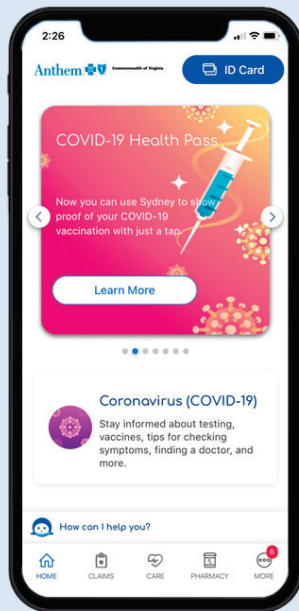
2:26

Anthem Commonwealth of Virginia

ID Card

COVID-19 Health Pass

Now you can use Sydney to show proof of your COVID-19 vaccination with just a tap.

Learn More

Coronavirus (COVID-19)

Stay informed about testing, vaccines, tips for checking symptoms, finding a doctor, and more.

How can I help you?

HOME CLAIMS CARE PHARMACY 6 MORE